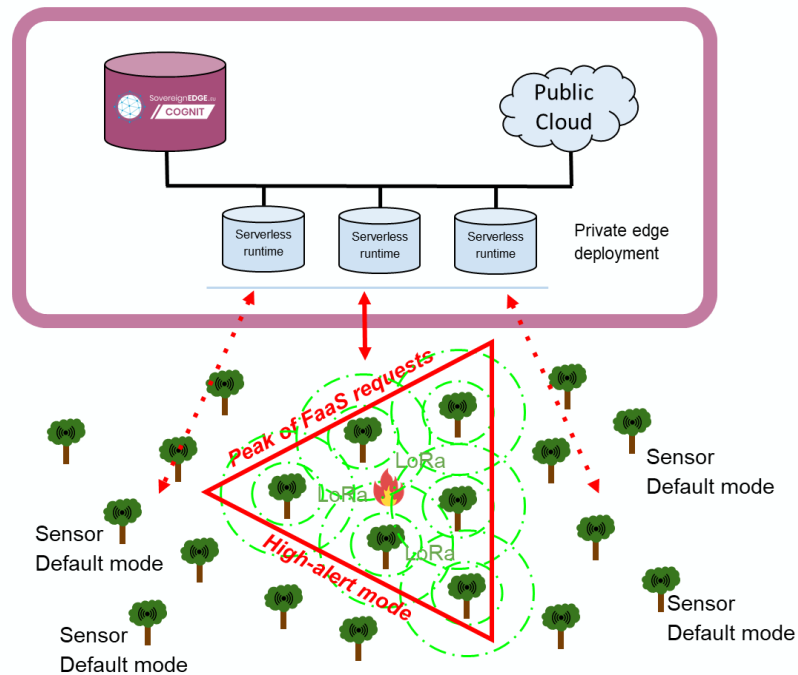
SovereignEDGE.eu
COGNIT

Public Cloud

Serverless runtime

Serverless runtime

Serverless runtime

Private edge deployment

Peak of FaaS requests

LoRa

LoRa

LoRa

High-alert mode

Sensor
Default mode

Sensor
Default mode

Sensor
Default mode

Sensor
Default mode